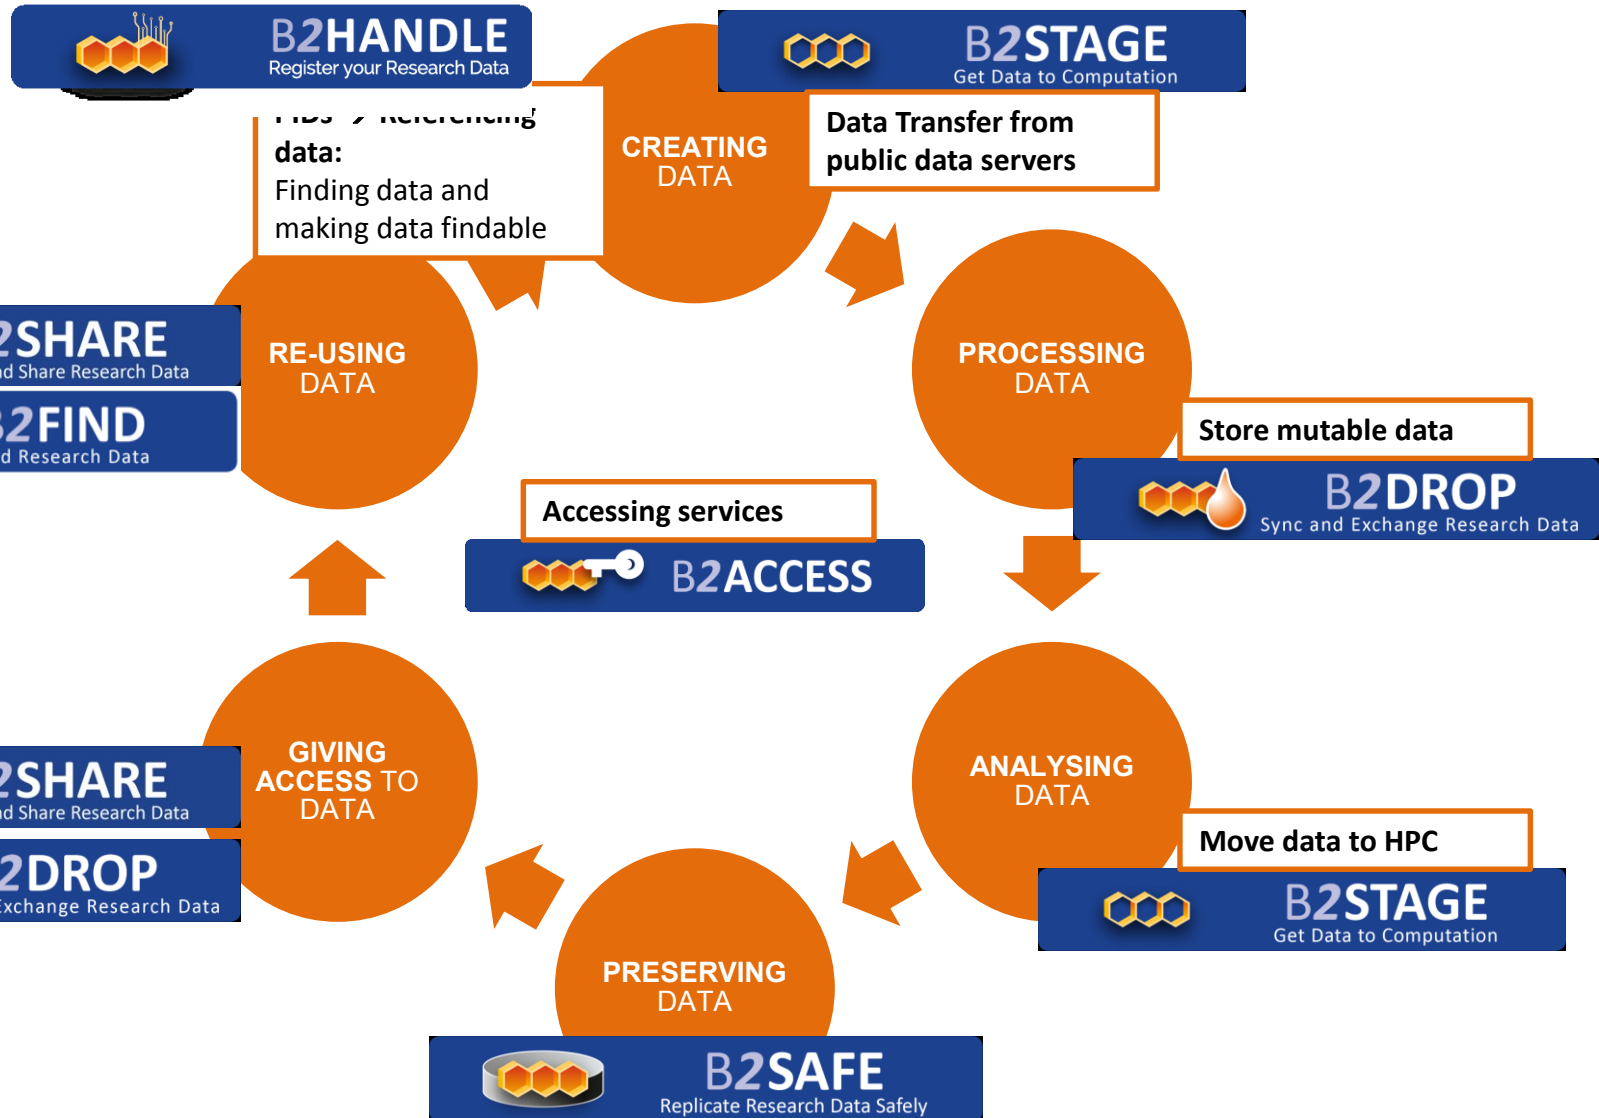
B2HANDLE
Register your Research Data

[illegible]
data:
Finding data and making data findable

CREATING DATA

B2STAGE
Get Data to Computation

Data Transfer from public data servers

2SHARE
d Share Research Data

2FIND
d Research Data

RE-USING DATA

PROCESSING DATA

Store mutable data

B2DROP
Sync and Exchange Research Data

Accessing services

B2ACCESS

2SHARE
d Share Research Data

2DROP
xchange Research Data

GIVING ACCESS TO DATA

ANALYSING DATA

Move data to HPC

B2STAGE
Get Data to Computation

PRESERVING DATA

B2SAFE
Replicate Research Data Safely